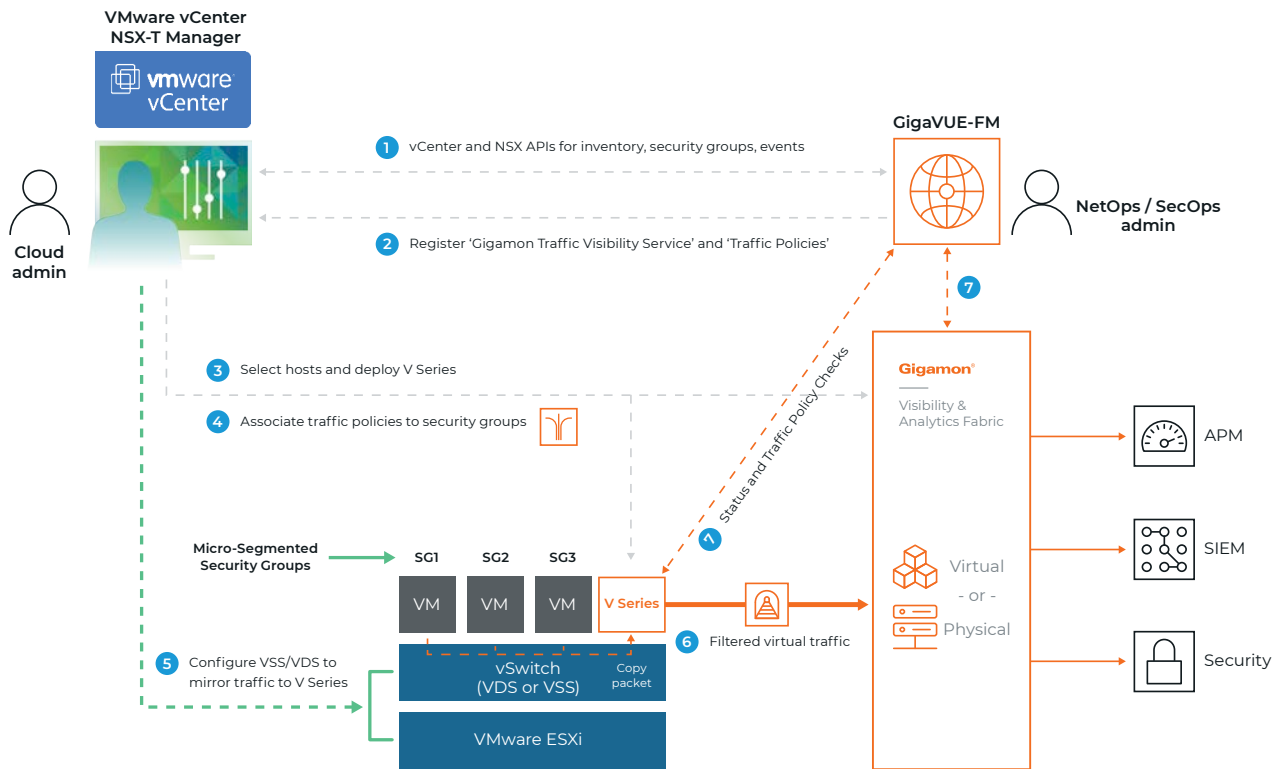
VMware vCenter
NSX-T Manager

vmware
vCenter

Cloud admin

1 vCenter and NSX APIs for inventory, security groups, events

2 Register 'Gigamon Traffic Visibility Service' and 'Traffic Policies'

GigaVUE-FM

NetOps / SecOps admin

7

3 Select hosts and deploy V Series

4 Associate traffic policies to security groups

Status and Traffic Policy Checks

7

Gigamon

Visibility & Analytics Fabric

APM

SIEM

Security

Micro-Segmented Security Groups

SG1 SG2 SG3

VM VM VM V Series

Virtual
- or -
Physical

6 Filtered virtual traffic

5 Configure VSS/VDS to mirror traffic to V Series

vSwitch
(VDS or VSS)

Copy packet

VMware ESXi